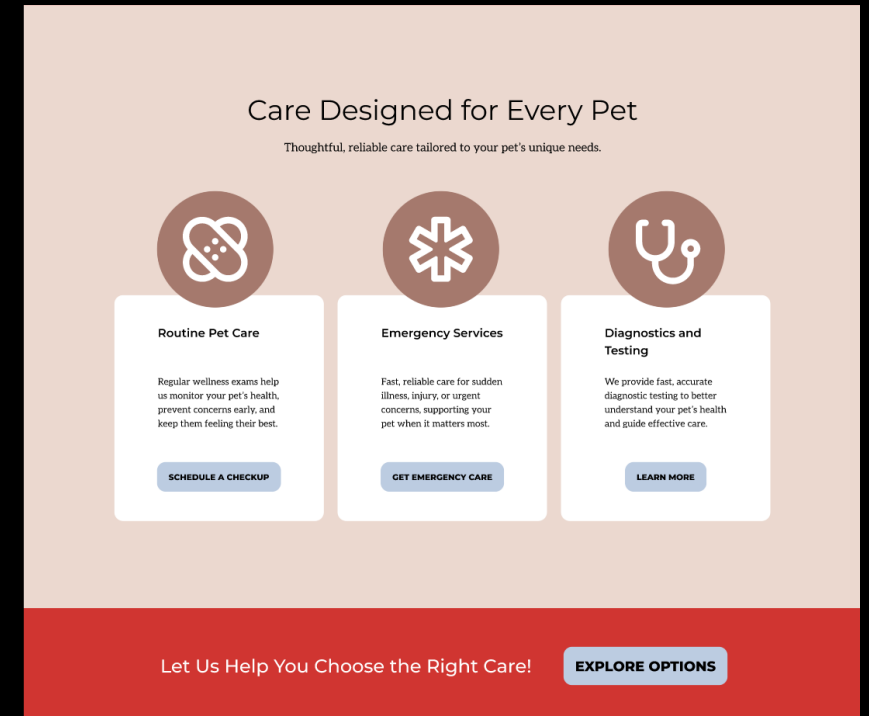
Care Designed for Every Pet

Thoughtful, reliable care tailored to your pet's unique needs.

Routine Pet Care

Regular wellness exams help us monitor your pet's health, prevent concerns early, and keep them feeling their best.

SCHEDULE A CHECKUP

Emergency Services

Fast, reliable care for sudden illness, injury, or urgent concerns, supporting your pet when it matters most.

GET EMERGENCY CARE

Diagnostics and Testing

We provide fast, accurate diagnostic testing to better understand your pet's health and guide effective care.

LEARN MORE

Let Us Help You Choose the Right Care!

EXPLORE OPTIONS